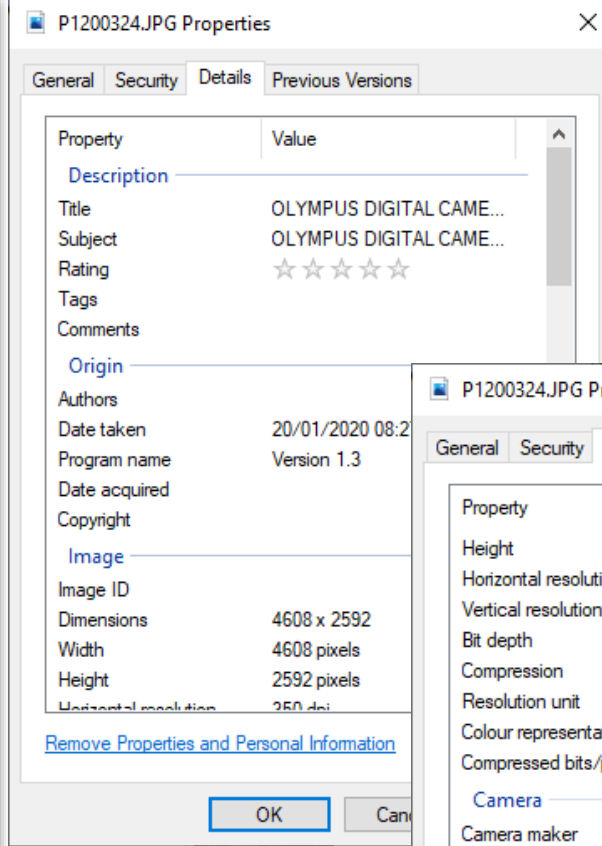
P1200324.JPG Properties

General Security Details Previous Versions

| Property | Value |
|---|---|
| Description | |
| Title | OLYMPUS DIGITAL CAME... |
| Subject | OLYMPUS DIGITAL CAME... |
| Rating | ☆☆☆☆☆ |
| Tags | |
| Comments | |
| Origin | |
| Authors | |
| Date taken | 20/01/2020 08:2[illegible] |
| Program name | Version 1.3 |
| Date acquired | |
| Copyright | |
| Image | |
| Image ID | |
| Dimensions | 4608 x 2592 |
| Width | 4608 pixels |
| Height | 2592 pixels |
| Horizontal resolution | 350 dpi |

Remove Properties and Personal Information

OK Canc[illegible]

P1200324.JPG Pr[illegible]

General Security

Property
Height
Horizontal resoluti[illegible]
Vertical resolution
Bit depth
Compression
Resolution unit
Colour representa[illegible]
Compressed bits/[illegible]
Camera
Camera maker